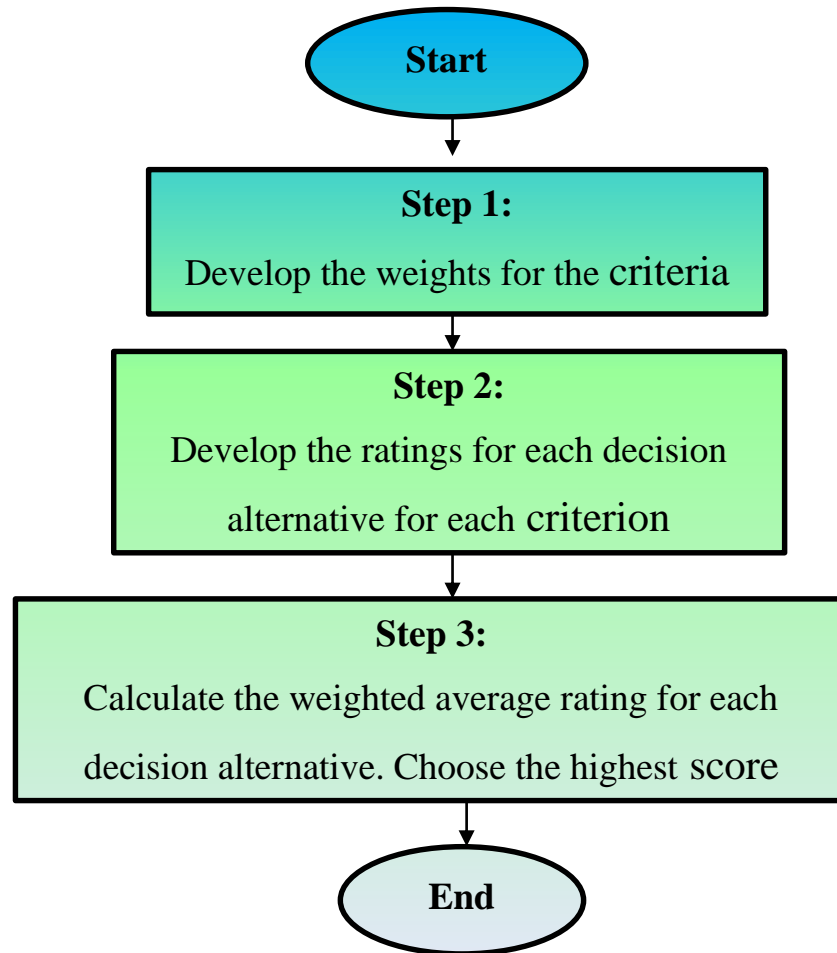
Start

Step 1:
Develop the weights for the criteria

Step 2:
Develop the ratings for each decision alternative for each criterion

Step 3:
Calculate the weighted average rating for each decision alternative. Choose the highest score

End